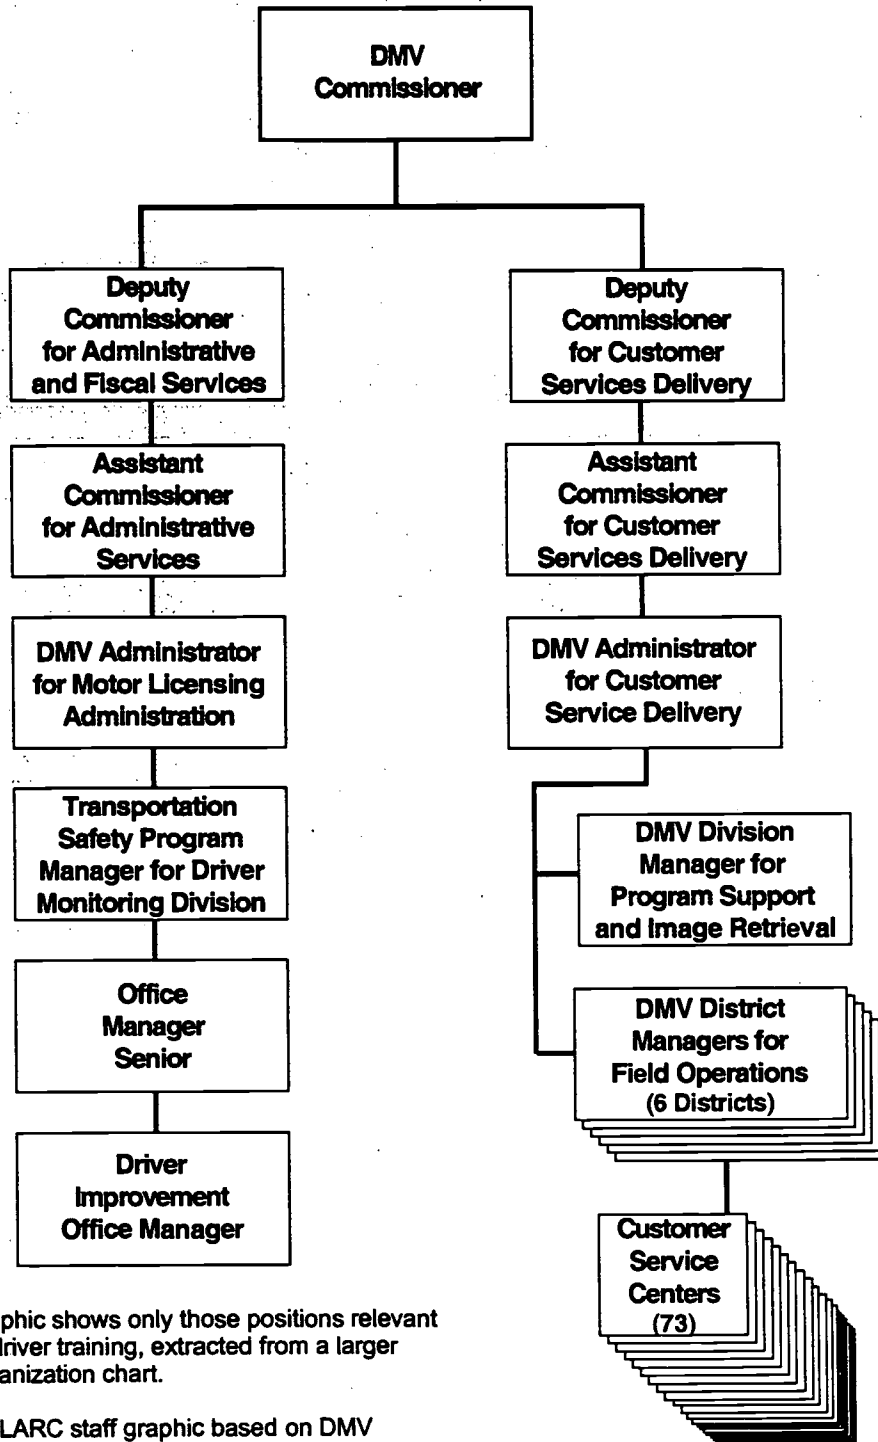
DMV Commissioner

Deputy Commissioner for Administrative and Fiscal Services

Assistant Commissioner for Administrative Services

DMV Administrator for Motor Licensing Administration

Transportation Safety Program Manager for Driver Monitoring Division

Office Manager Senior

Driver Improvement Office Manager

Deputy Commissioner for Customer Services Delivery

Assistant Commissioner for Customer Services Delivery

DMV Administrator for Customer Service Delivery

DMV Division Manager for Program Support and Image Retrieval

DMV District Managers for Field Operations (6 Districts)

Customer Service Centers (73)

phic shows only those positions relevant driver training, extracted from a larger anization chart.

LARC staff graphic based on DMV